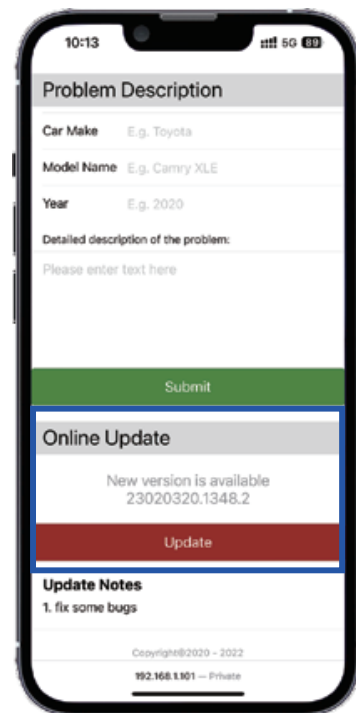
10:13

5G 89

Problem Description

Car Make E.g. Toyota

Model Name E.g. Camry XLE

Year E.g. 2020

Detailed description of the problem:

Please enter text here

Submit

Online Update

New version is available
23020320.1348.2

Update

Update Notes
1. fix some bugs

Copyright©2020 - 2022

192.168.1.101 — Private